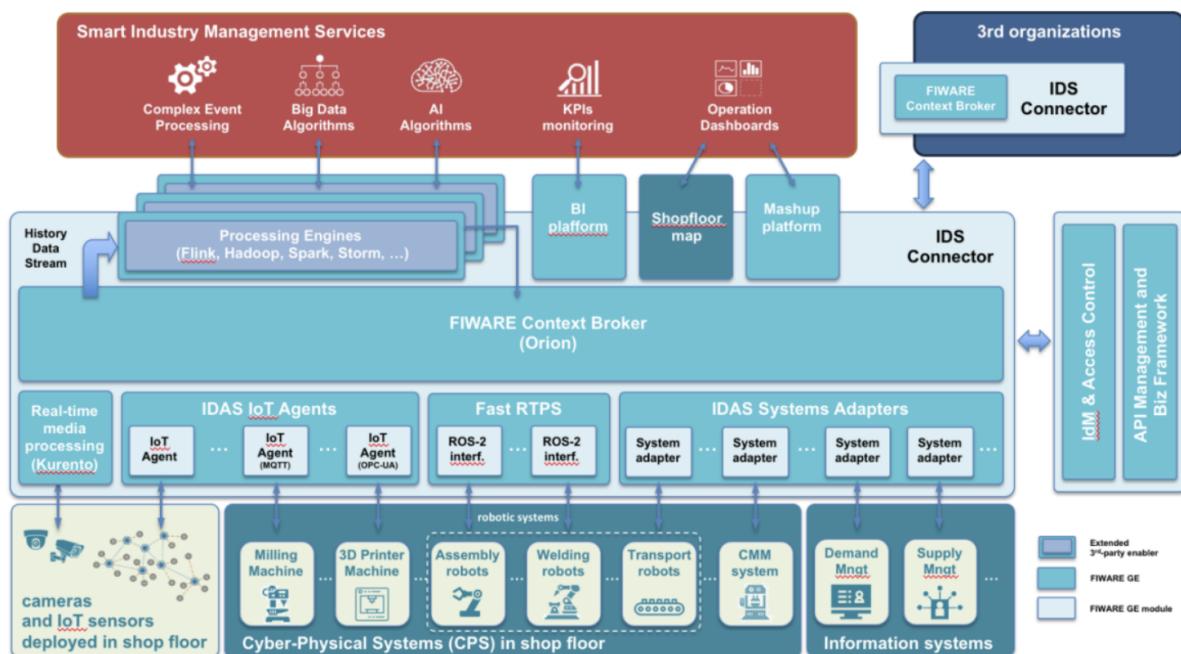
Smart Industry Management Services

Complex Event Processing

Big Data Algorithms

AI Algorithms

KPIs monitoring

Operation Dashboards

3rd organizations

FIWARE Context Broker

IDS Connector

History Data Stream

Processing Engines (Flink, Hadoop, Spark, Storm, …)

BI platform

Shopfloor map

Mashup platform

IDS Connector

FIWARE Context Broker (Orion)

IdM & Access Control

API Management and Biz Framework

Real-time media processing (Kurento)

IDAS IoT Agents

IoT Agent … IoT Agent (MQTT) … IoT Agent (OPC-UA)

Fast RTPS

ROS-2 interf. … ROS-2 interf.

IDAS Systems Adapters

System adapter … System adapter … System adapter … System adapter …

robotic systems

cameras and IoT sensors deployed in shop floor

Milling Machine … 3D Printer Machine … Assembly robots … Welding robots … Transport robots … CMM system

Cyber-Physical Systems (CPS) in shop floor

Demand Mngt … Supply Mngt …

Information systems

Extended 3rd-party enabler

FIWARE GE

FIWARE GE module